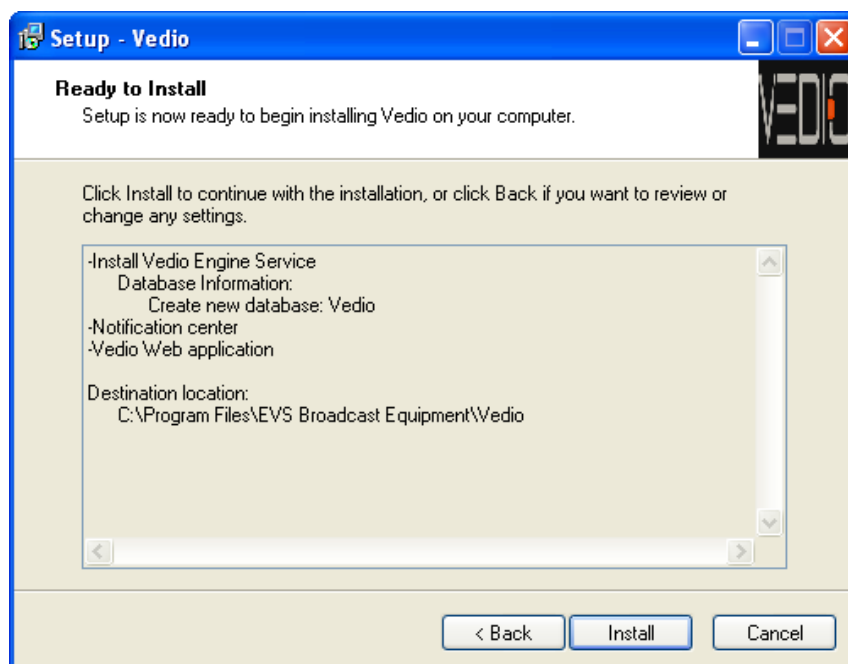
Setup - Vedio

Ready to Install
Setup is now ready to begin installing Vedio on your computer.

VEDIO

Click Install to continue with the installation, or click Back if you want to review or change any settings.

-Install Vedio Engine Service
Database Information:
Create new database: Vedio
-Notification center
-Vedio Web application

Destination location:
C:\Program Files\EVS Broadcast Equipment\Vedio

< Back | Install | Cancel